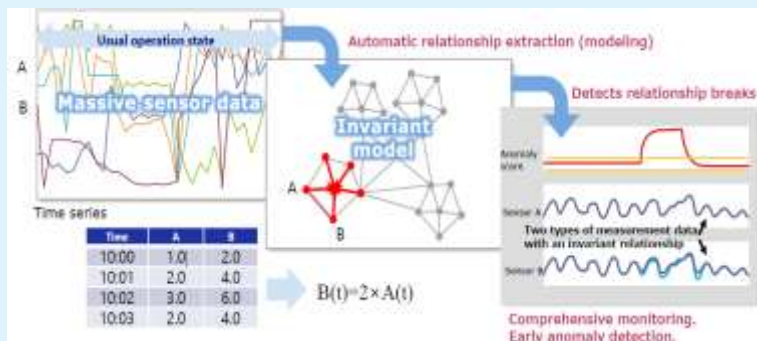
Usual operation state

A

B

Massive sensor data

Automatic relationship extraction (modeling)

Invariant model

A

B

Detects relationship breaks

Anomaly score

Sensor A

Two types of measurement data with an invariant relationship

Sensor B

Time series

| Time | A | B |
|---|---|---|
| 10:00 | 1.0 | 2.0 |
| 10:01 | 2.0 | 4.0 |
| 10:02 | 3.0 | 6.0 |
| 10:03 | 2.0 | 4.0 |

$B(t)=2\times A(t)$

Comprehensive monitoring. Early anomaly detection.